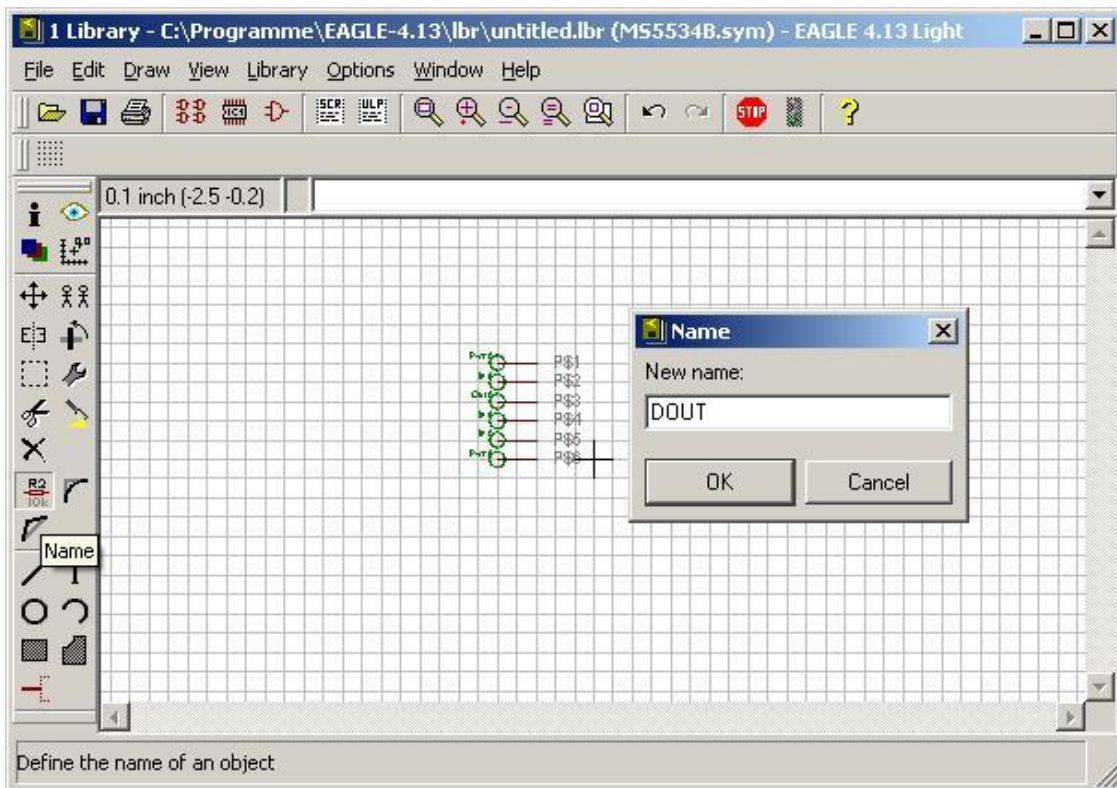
1 Library - C:\Programme\EAGLE-4.13\lbr\untitled.lbr (MS5534B.sym) - EAGLE 4.13 Light

File Edit Draw View Library Options Window Help

0.1 inch (-2.5 -0.2)

Name

P$1
P$2
P$3
P$4
P$5
P$6

Name

New name:

DOUT

OK

Cancel

Define the name of an object